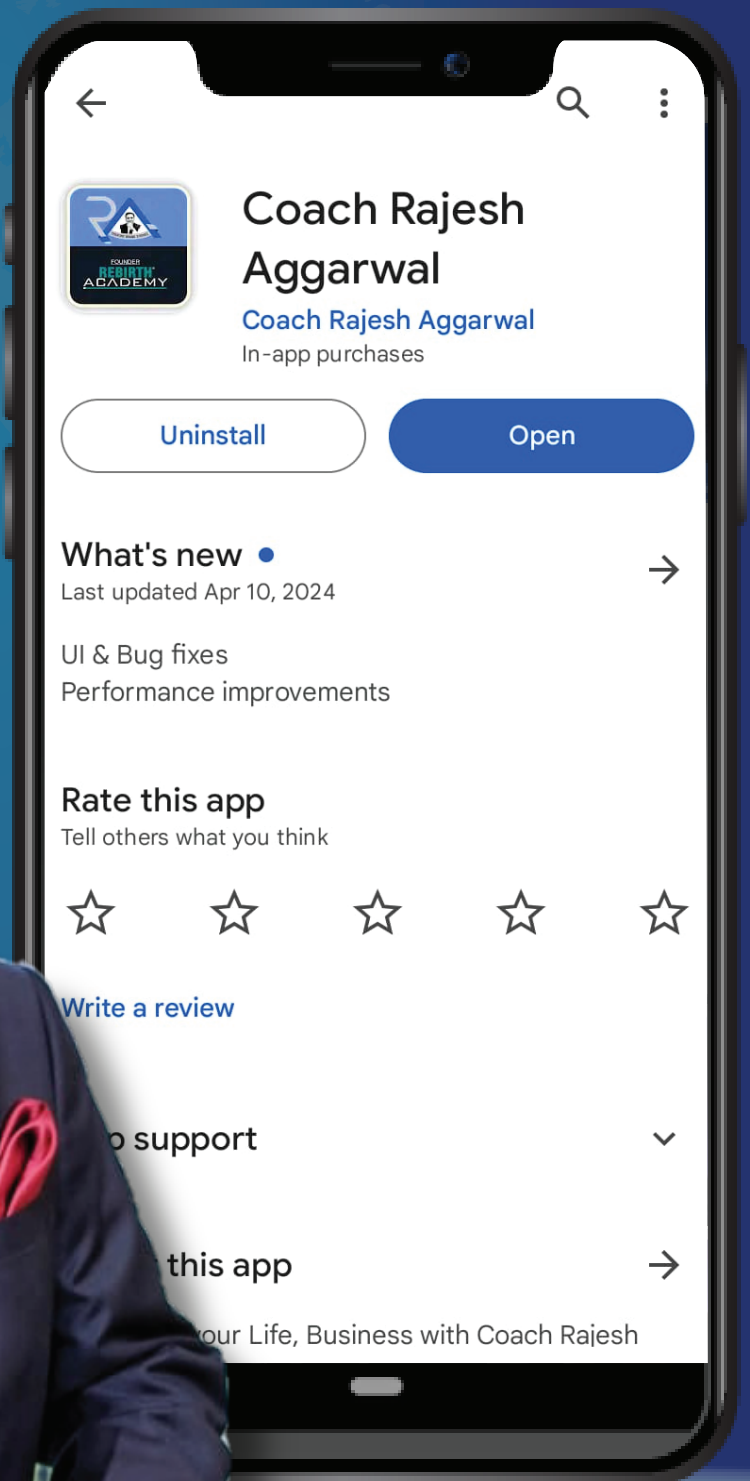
FOUNDER
REBIRTH
ACADEMY

Coach Rajesh Aggarwal
Coach Rajesh Aggarwal
In-app purchases

Uninstall
Open

What's new
Last updated Apr 10, 2024

UI & Bug fixes
Performance improvements

Rate this app
Tell others what you think

Write a review

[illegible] support

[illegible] this app

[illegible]our Life, Business with Coach Rajesh